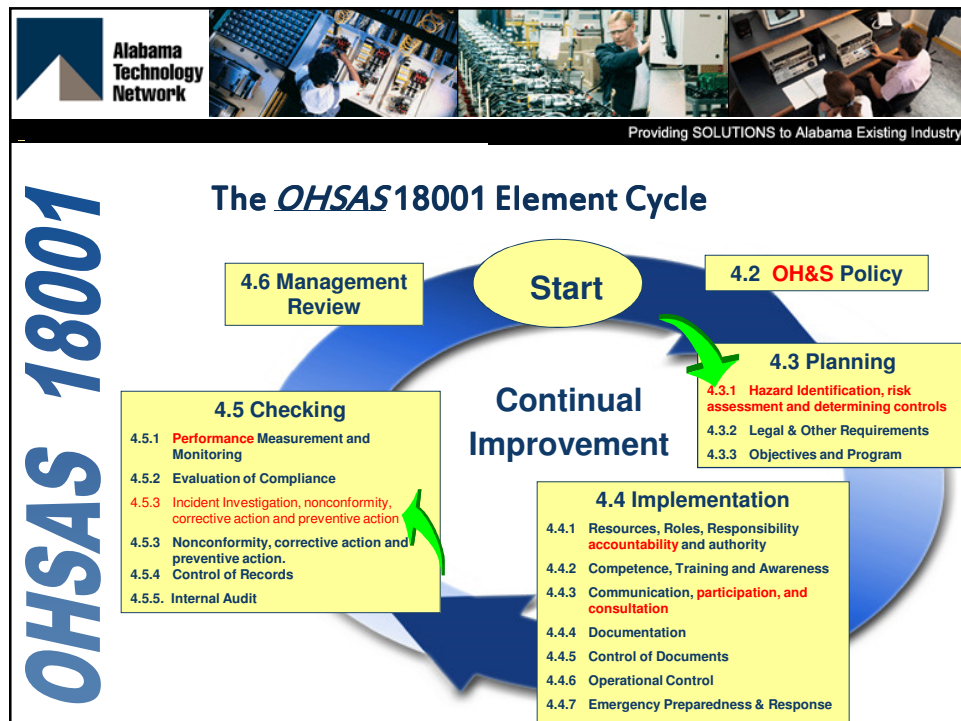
Alabama Technology Network

Providing SOLUTIONS to Alabama Existing Industry

OHSAS 18001

The OHSAS 18001 Element Cycle

4.6 Management Review

Start

4.2 OH&S Policy

4.3 Planning

4.3.1 Hazard Identification, risk assessment and determining controls

4.3.2 Legal & Other Requirements

4.3.3 Objectives and Program

Continual Improvement

4.5 Checking

4.5.1 Performance Measurement and Monitoring

4.5.2 Evaluation of Compliance

4.5.3 Incident Investigation, nonconformity, corrective action and preventive action

4.5.3 Nonconformity, corrective action and preventive action.

4.5.4 Control of Records

4.5.5. Internal Audit

4.4 Implementation

4.4.1 Resources, Roles, Responsibility accountability and authority

4.4.2 Competence, Training and Awareness

4.4.3 Communication, participation, and consultation

4.4.4 Documentation

4.4.5 Control of Documents

4.4.6 Operational Control

4.4.7 Emergency Preparedness & Response